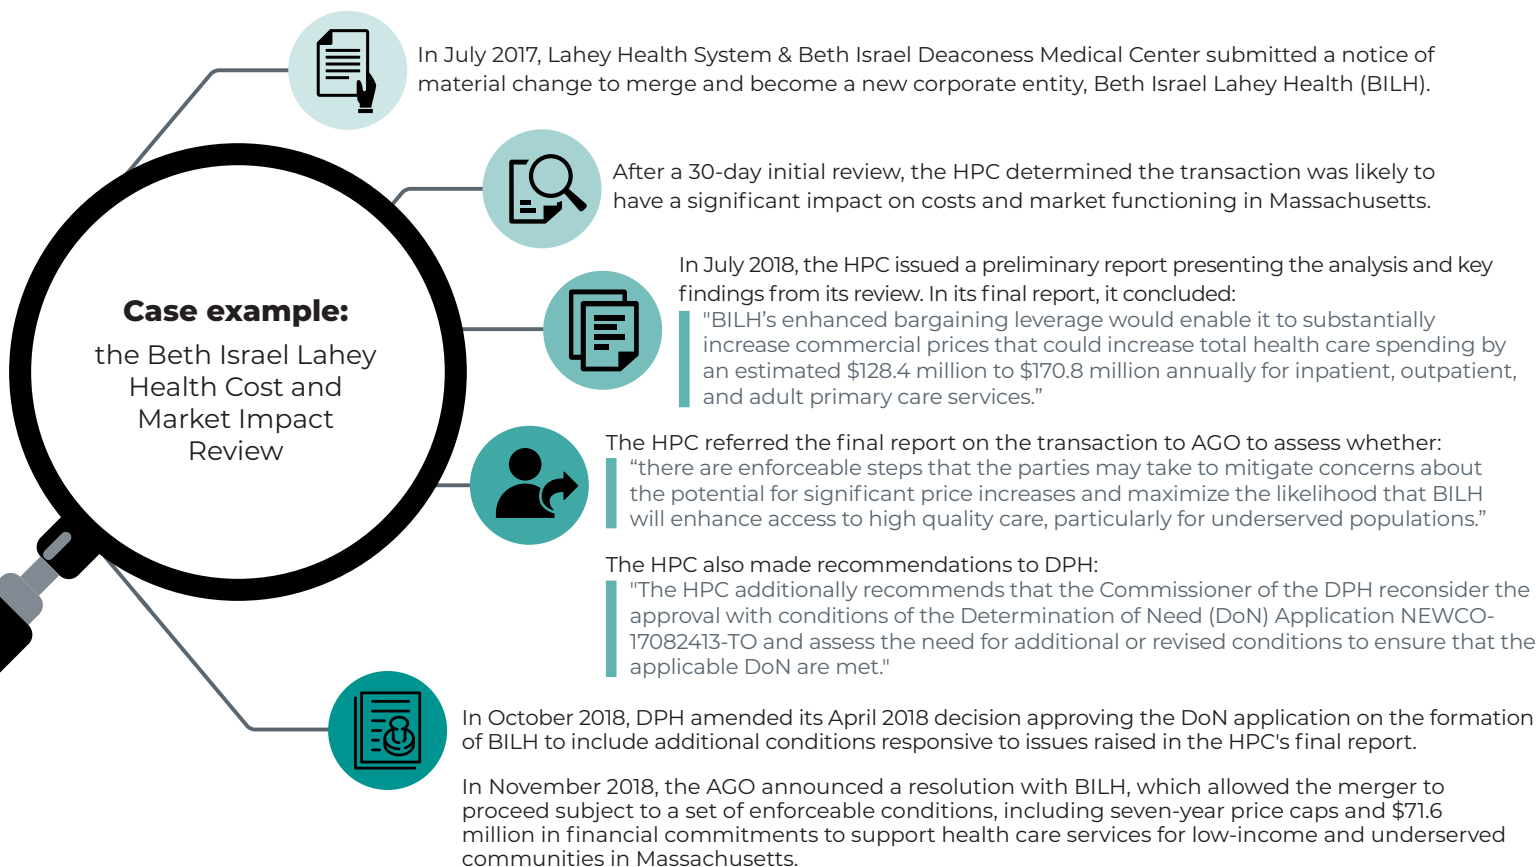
Case example:

the Beth Israel Lahey Health Cost and Market Impact Review

In July 2017, Lahey Health System & Beth Israel Deaconess Medical Center submitted a notice of material change to merge and become a new corporate entity, Beth Israel Lahey Health (BILH).

After a 30-day initial review, the HPC determined the transaction was likely to have a significant impact on costs and market functioning in Massachusetts.

In July 2018, the HPC issued a preliminary report presenting the analysis and key findings from its review. In its final report, it concluded:

"BILH's enhanced bargaining leverage would enable it to substantially increase commercial prices that could increase total health care spending by an estimated $128.4 million to $170.8 million annually for inpatient, outpatient, and adult primary care services."

The HPC referred the final report on the transaction to AGO to assess whether:

"there are enforceable steps that the parties may take to mitigate concerns about the potential for significant price increases and maximize the likelihood that BILH will enhance access to high quality care, particularly for underserved populations."

The HPC also made recommendations to DPH:

"The HPC additionally recommends that the Commissioner of the DPH reconsider the approval with conditions of the Determination of Need (DoN) Application NEWCO-17082413-TO and assess the need for additional or revised conditions to ensure that the applicable DoN are met."

In October 2018, DPH amended its April 2018 decision approving the DoN application on the formation of BILH to include additional conditions responsive to issues raised in the HPC's final report.

In November 2018, the AGO announced a resolution with BILH, which allowed the merger to proceed subject to a set of enforceable conditions, including seven-year price caps and $71.6 million in financial commitments to support health care services for low-income and underserved communities in Massachusetts.